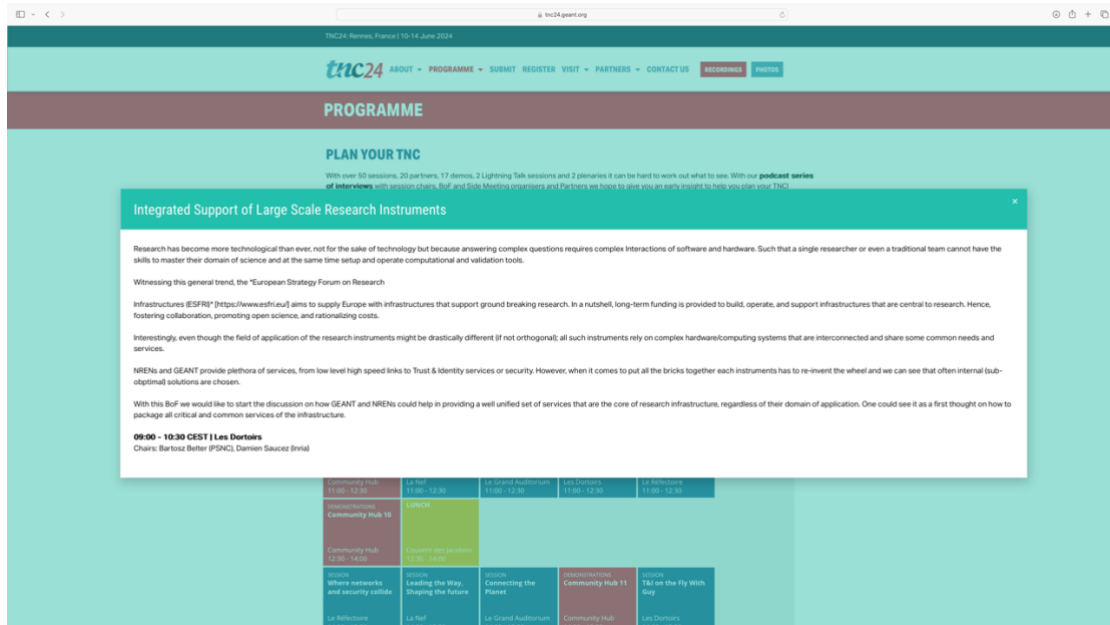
tnc24.geant.org

TNC24: Rennes, France | 10-14 June 2024

tnc24 ABOUT ▾ PROGRAMME ▾ SUBMIT REGISTER VISIT ▾ PARTNERS ▾ CONTACT US RECORDINGS PHOTOS

PROGRAMME

PLAN YOUR TNC

With over 50 sessions, 20 partners, 17 demos, 2 Lightning Talk sessions and 2 plenaries it can be hard to work out what to see. With our podcast series of interviews with session chairs, BoF and Side Meeting organisers and Partners we hope to give you an early insight to help you plan your TNC!

Integrated Support of Large Scale Research Instruments

×

Research has become more technological than ever, not for the sake of technology but because answering complex questions requires complex Interactions of software and hardware. Such that a single researcher or even a traditional team cannot have the skills to master their domain of science and at the same time setup and operate computational and validation tools.

Witnessing this general trend, the *European Strategy Forum on Research

Infrastructures (ESFRI)* [https://www.esfri.eu/] aims to supply Europe with infrastructures that support ground breaking research. In a nutshell, long-term funding is provided to build, operate, and support infrastructures that are central to research. Hence, fostering collaboration, promoting open science, and rationalizing costs.

Interestingly, even though the field of application of the research instruments might be drastically different (if not orthogonal); all such instruments rely on complex hardware/computing systems that are interconnected and share some common needs and services.

NRENs and GEANT provide plethora of services, from low level high speed links to Trust & Identity services or security. However, when it comes to put all the bricks together each instruments has to re-invent the wheel and we can see that often internal (sub-obptimal) solutions are chosen.

With this BoF we would like to start the discussion on how GEANT and NRENs could help in providing a well unified set of services that are the core of research infrastructure, regardless of their domain of application. One could see it as a first thought on how to package all critical and common services of the infrastructure.

09:00 - 10:30 CEST | Les Dortoirs
Chairs: Bartosz Belter (PSNC), Damien Saucez (Inria)

Community Hub
11:00 - 12:30

La Nef
11:00 - 12:30

Le Grand Auditorium
11:00 - 12:30

Les Dortoirs
11:00 - 12:30

Le Réfectoire
11:00 - 12:30

DEMONSTRATIONS
Community Hub 10

Community Hub
12:30 - 14:00

LUNCH

Couvent des Jacobins
12:30 - 14:00

SESSION
Where networks and security collide

Le Réfectoire

SESSION
Leading the Way, Shaping the future

La Nef

SESSION
Connecting the Planet

Le Grand Auditorium

DEMONSTRATIONS
Community Hub 11

Community Hub

SESSION
T&I on the Fly With Guy

Les Dortoirs